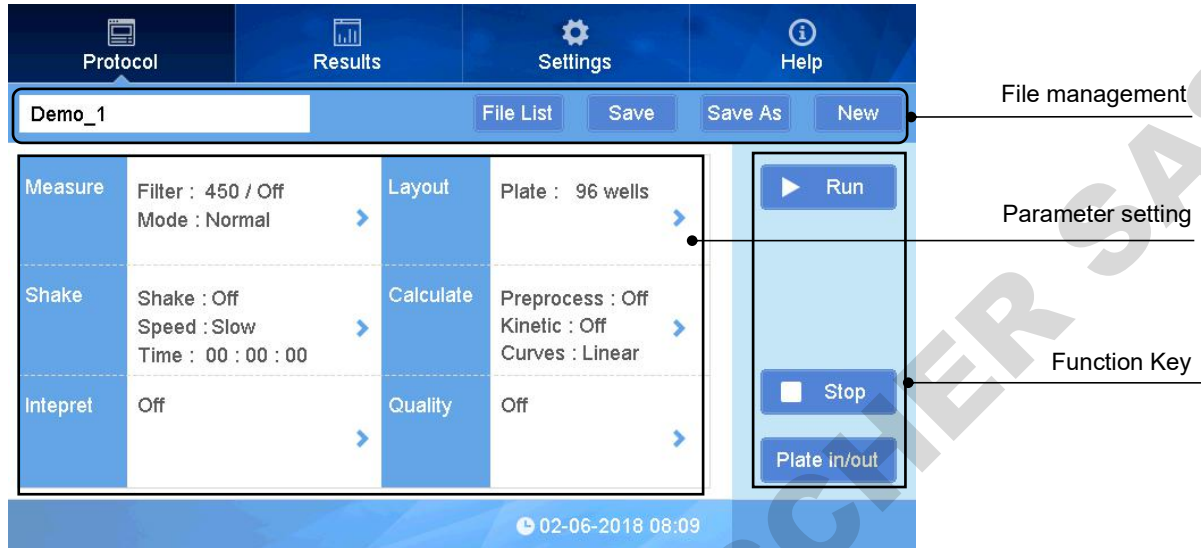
Protocol
Results
Settings
Help

Demo_1
File List
Save
Save As
New

File management

Measure
Filter : 450 / Off
Mode : Normal

Layout
Plate : 96 wells

Shake
Shake : Off
Speed : Slow
Time : 00 : 00 : 00

Calculate
Preprocess : Off
Kinetic : Off
Curves : Linear

Intepret
Off

Quality
Off

Run
Stop
Plate in/out

Parameter setting

Function Key

02-06-2018 08:09